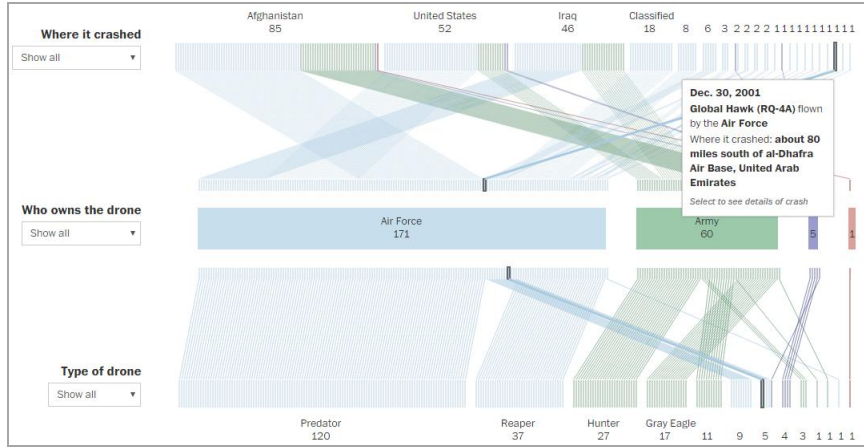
Where it crashed

Show all ▾

Afghanistan
85

United States
52

Iraq
46

Classified
18

8 6 3 2 2 2 2 1 1 1 1 1 1 1 1 1

Dec. 30, 2001
Global Hawk (RQ-4A) flown by the Air Force
Where it crashed: about 80 miles south of al-Dhafra Air Base, United Arab Emirates
Select to see details of crash

Who owns the drone

Show all ▾

Air Force
171

Army
60

5

1

Type of drone

Show all ▾

Predator
120

Reaper
37

Hunter
27

Gray Eagle
17

11 9 5 4 3 1 1 1 1